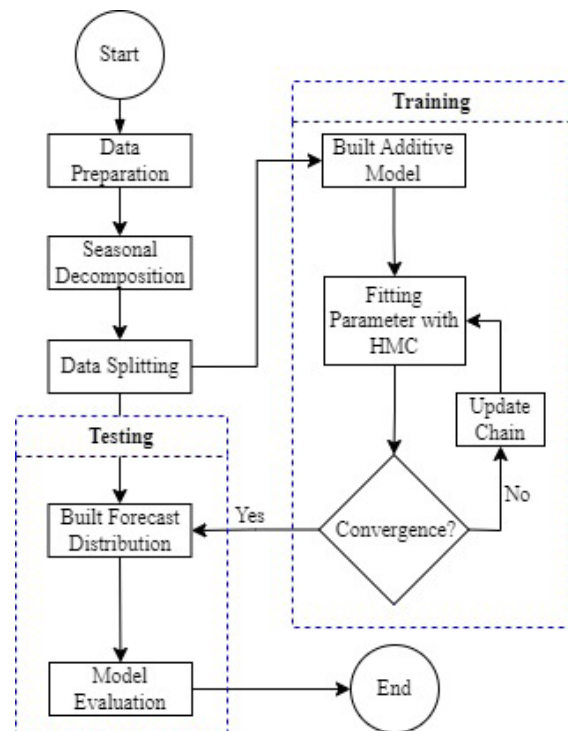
Start

Data Preparation

Seasonal Decomposition

Data Splitting

Training

Built Additive Model

Fitting Parameter with HMC

Update Chain

Convergence?

No

Yes

Testing

Built Forecast Distribution

Model Evaluation

End